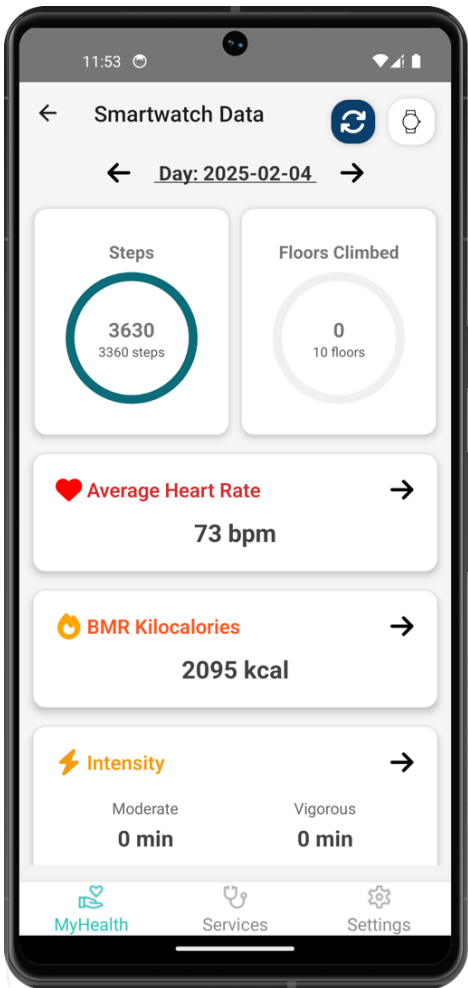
11:53

Smartwatch Data

Day: 2025-02-04

Steps
3630
3360 steps

Floors Climbed
0
10 floors

Average Heart Rate
73 bpm

BMR Kilocalories
2095 kcal

Intensity
Moderate
0 min
Vigorous
0 min

MyHealth
Services
Settings